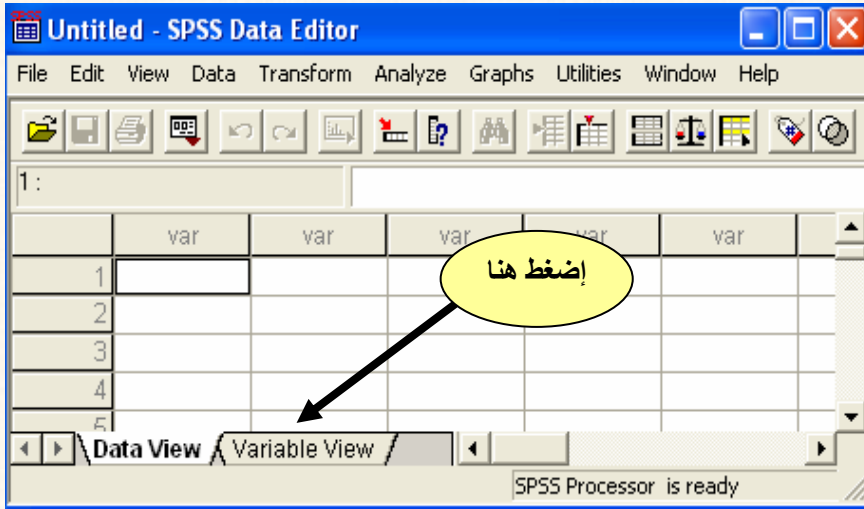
Untitled - SPSS Data Editor

File Edit View Data Transform Analyze Graphs Utilities Window Help

1 :

|  | var | var | var | var | var |
|---|---|---|---|---|---|
| 1 |  |  |  |  |  |
| 2 |  |  |  |  |  |
| 3 |  |  |  |  |  |
| 4 |  |  |  |  |  |
| 5 |  |  |  |  |  |

إضغط هنا

Data View Variable View

SPSS Processor is ready